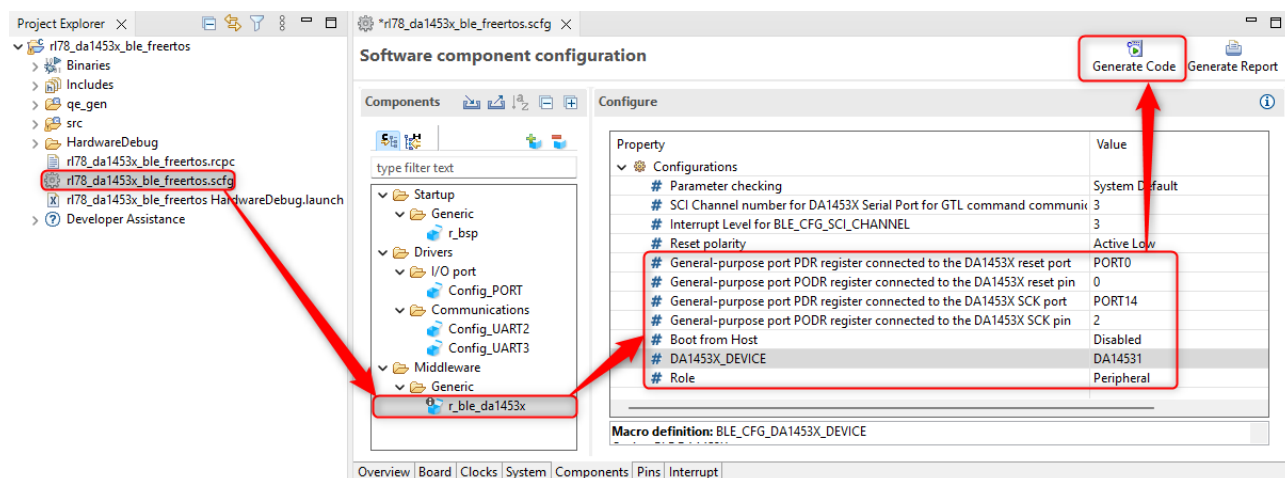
Project Explorer

rl78_da1453x_ble_freertos
Binaries
Includes
qe_gen
src
HardwareDebug
rl78_da1453x_ble_freertos.rcpc
rl78_da1453x_ble_freertos.scfg
rl78_da1453x_ble_freertos HardwareDebug.launch
Developer Assistance

*rl78_da1453x_ble_freertos.scfg

Software component configuration

Generate Code
Generate Report

Components

type filter text

Startup
Generic
r_bsp
Drivers
I/O port
Config_PORT
Communications
Config_UART2
Config_UART3
Middleware
Generic
r_ble_da1453x

Configure

| Property | Value |
|---|---|
| Configurations | |
| Parameter checking | System Default |
| SCI Channel number for DA1453X Serial Port for GTL command communi | 3 |
| Interrupt Level for BLE_CFG_SCI_CHANNEL | 3 |
| Reset polarity | Active Low |
| General-purpose port PDR register connected to the DA1453X reset port | PORT0 |
| General-purpose port PODR register connected to the DA1453X reset pin | 0 |
| General-purpose port PDR register connected to the DA1453X SCK port | PORT14 |
| General-purpose port PODR register connected to the DA1453X SCK pin | 2 |
| Boot from Host | Disabled |
| DA1453X_DEVICE | DA14531 |
| Role | Peripheral |

Macro definition: BLE_CFG_DA1453X_DEVICE

Overview | Board | Clocks | System | Components | Pins | Interrupt